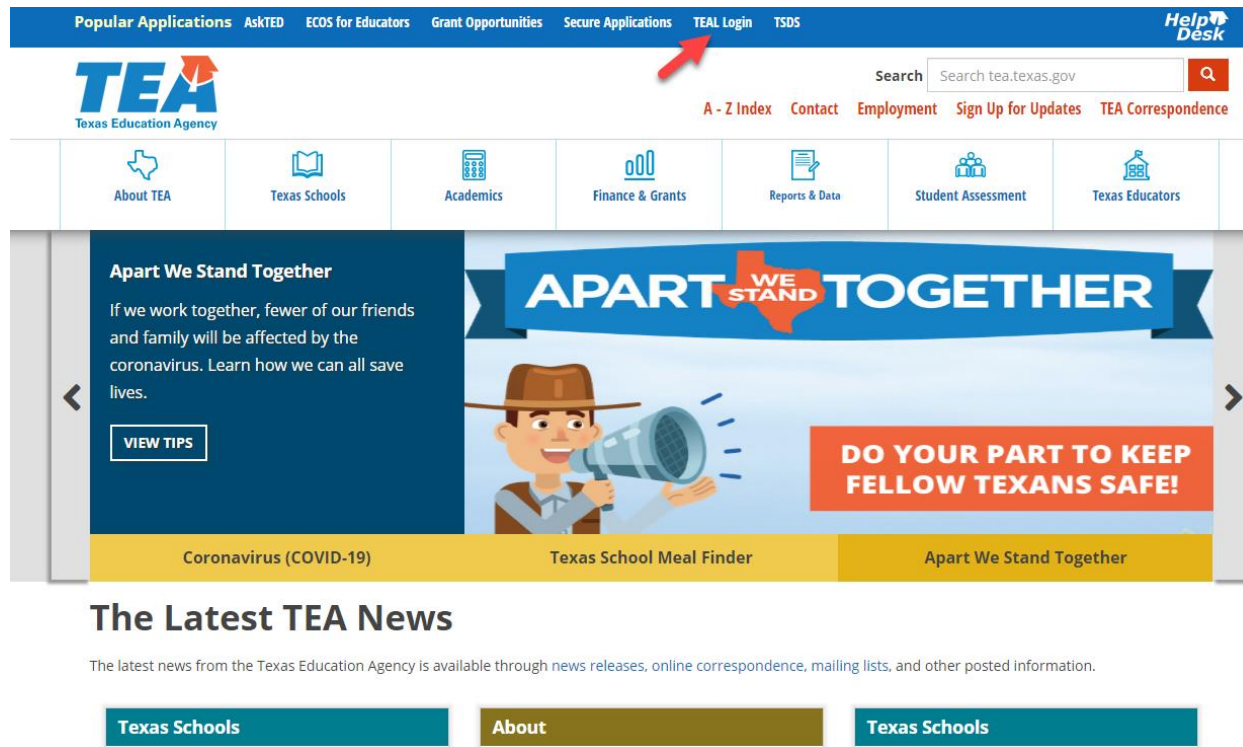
Popular Applications AskTED ECOS for Educators Grant Opportunities Secure Applications TEAL Login TSDS

Help Desk

TEA
Texas Education Agency

Search Search tea.texas.gov

A - Z Index Contact Employment Sign Up for Updates TEA Correspondence

About TEA Texas Schools Academics Finance & Grants Reports & Data Student Assessment Texas Educators

Apart We Stand Together

If we work together, fewer of our friends and family will be affected by the coronavirus. Learn how we can all save lives.

VIEW TIPS

APART WE STAND TOGETHER

DO YOUR PART TO KEEP FELLOW TEXANS SAFE!

Coronavirus (COVID-19) Texas School Meal Finder Apart We Stand Together

The Latest TEA News

The latest news from the Texas Education Agency is available through news releases, online correspondence, mailing lists, and other posted information.

Texas Schools About Texas Schools